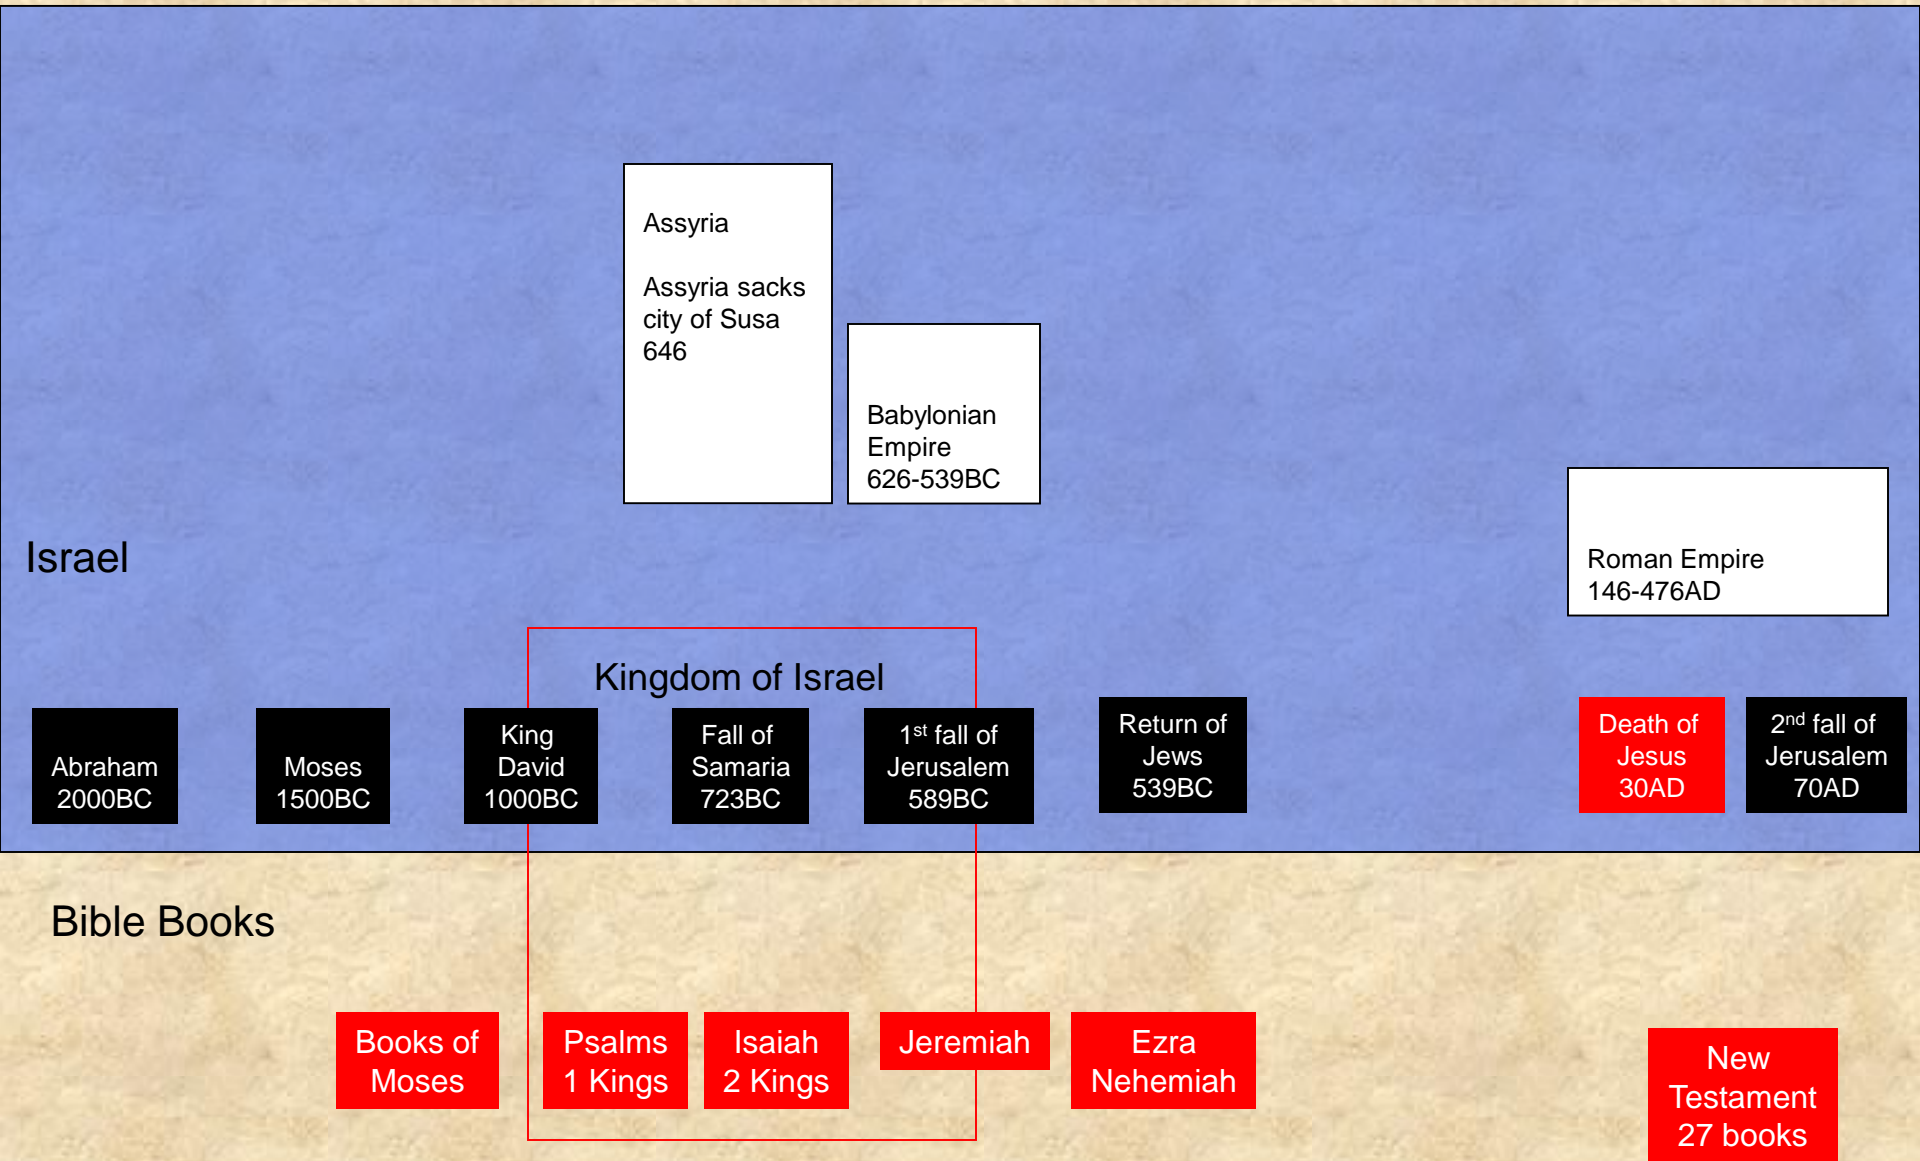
Assyria

Assyria sacks city of Susa 646

Babylonian Empire 626-539BC

Israel

Roman Empire 146-476AD

Kingdom of Israel

Abraham 2000BC

Moses 1500BC

King David 1000BC

Fall of Samaria 723BC

1$^{st}$ fall of Jerusalem 589BC

Return of Jews 539BC

Death of Jesus 30AD

2$^{nd}$ fall of Jerusalem 70AD

Bible Books

Books of Moses

Psalms 1 Kings

Isaiah 2 Kings

Jeremiah

Ezra Nehemiah

New Testament 27 books